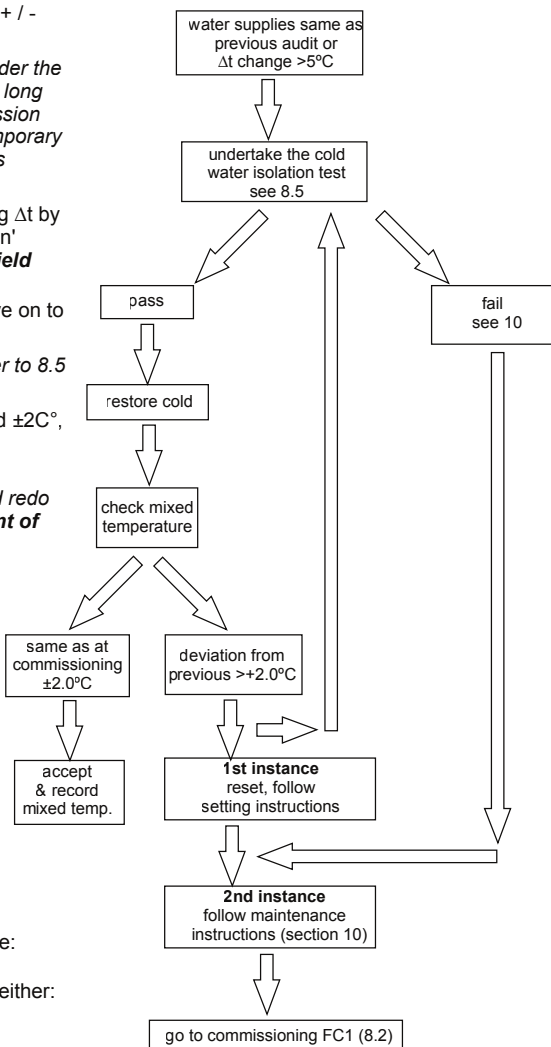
+ / -

der the
long
ssion
porary
s

g $\Delta$t by
n'
ield

re on to

r to 8.5

d ±2C°,

d redo
nt of

e:

either:

water supplies same as previous audit or $\Delta$t change >5ºC

undertake the cold water isolation test see 8.5

pass

fail
see 10

restore cold

check mixed temperature

same as at commissioning ±2.0ºC

deviation from previous >+2.0ºC

accept & record mixed temp.

**1st instance**
reset, follow setting instructions

**2nd instance**
follow maintenance instructions (section 10)

go to commissioning FC1 (8.2)